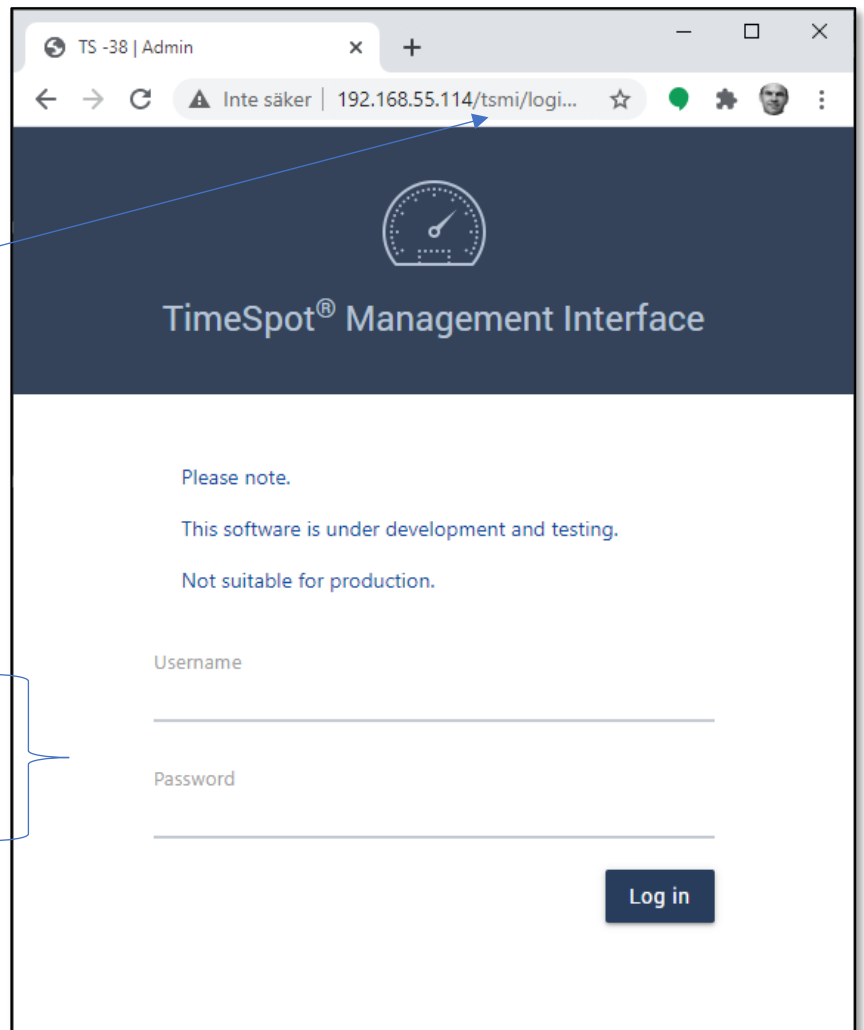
TS -38 | Admin
Inte säker | 192.168.55.114/tsmi/logi...

TimeSpot® Management Interface

Please note.

This software is under development and testing.

Not suitable for production.

Username

Password

Log in